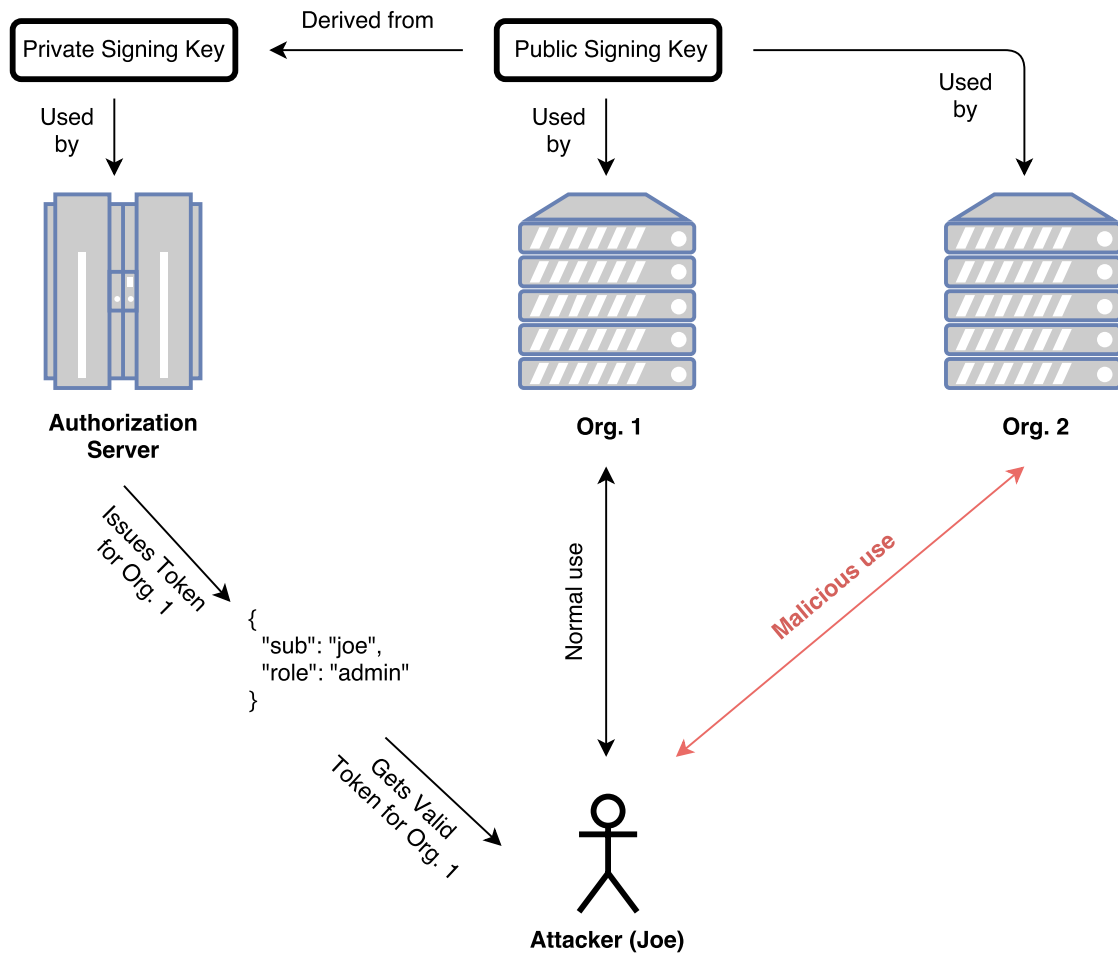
Private Signing Key

Derived from

Public Signing Key

Used by

Used by

Used by

Authorization Server

Org. 1

Org. 2

Issues Token for Org. 1

{
"sub": "joe",
"role": "admin"
}

Normal use

Malicious use

Gets Valid Token for Org. 1

Attacker (Joe)